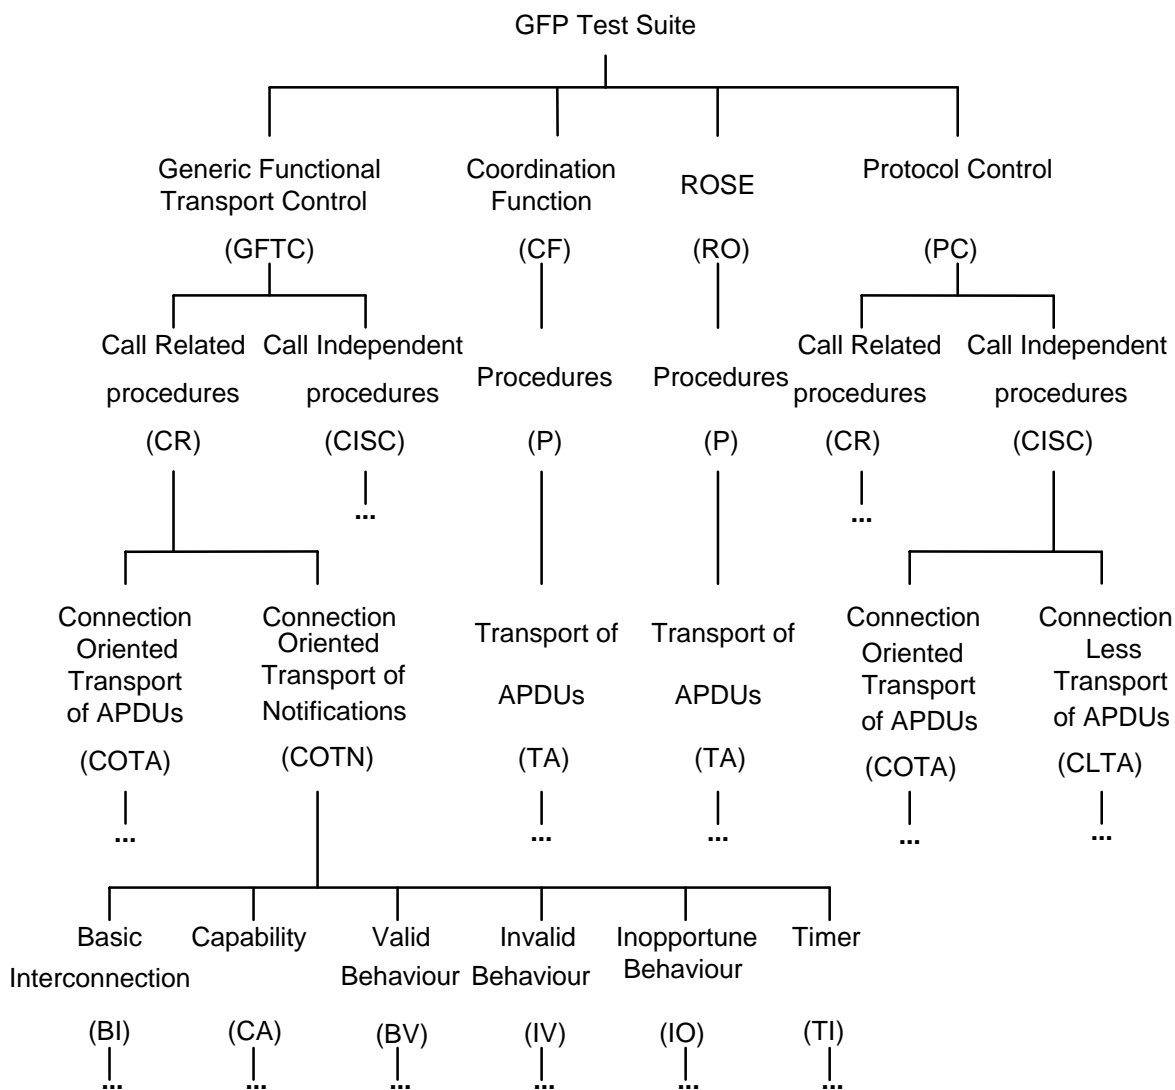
GFP Test Suite

Generic Functional Transport Control
(GFTC)

Coordination Function
(CF)

ROSE
(RO)

Protocol Control
(PC)

Call Related procedures
(CR)

Call Independent procedures
(CISC)
...

Procedures
(P)

Procedures
(P)

Call Related procedures
(CR)
...

Call Independent procedures
(CISC)

Connection Oriented Transport of APDUs
(COTA)
...

Connection Oriented Transport of Notifications
(COTN)

Transport of APDUs
(TA)
...

Transport of APDUs
(TA)
...

Connection Oriented Transport of APDUs
(COTA)
...

Connection Less Transport of APDUs
(CLTA)
...

Basic Interconnection
(BI)
...

Capability
(CA)
...

Valid Behaviour
(BV)
...

Invalid Behaviour
(IV)
...

Inopportune Behaviour
(IO)
...

Timer
(TI)
...